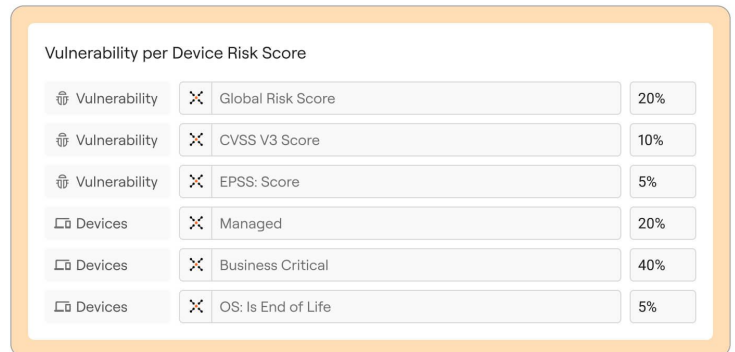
Vulnerability per Device Risk Score

| | | |
|---|---|---|
| Vulnerability | Global Risk Score | 20% |
| Vulnerability | CVSS V3 Score | 10% |
| Vulnerability | EPSS: Score | 5% |
| Devices | Managed | 20% |
| Devices | Business Critical | 40% |
| Devices | OS: Is End of Life | 5% |